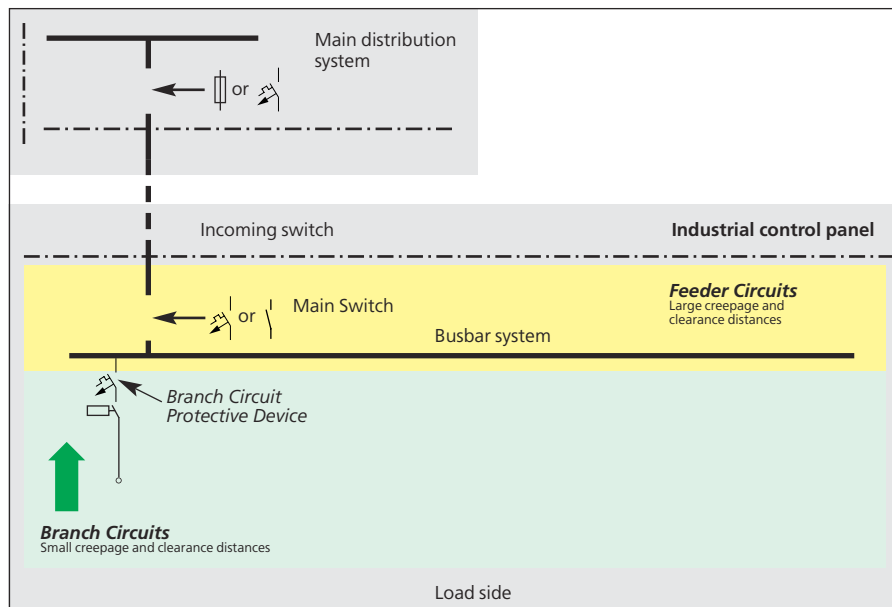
Main distribution system

or

Incoming switch

Industrial control panel

or

Main Switch

Feeder Circuits
Large creepage and clearance distances

Busbar system

Branch Circuit Protective Device

Branch Circuits
Small creepage and clearance distances

Load side